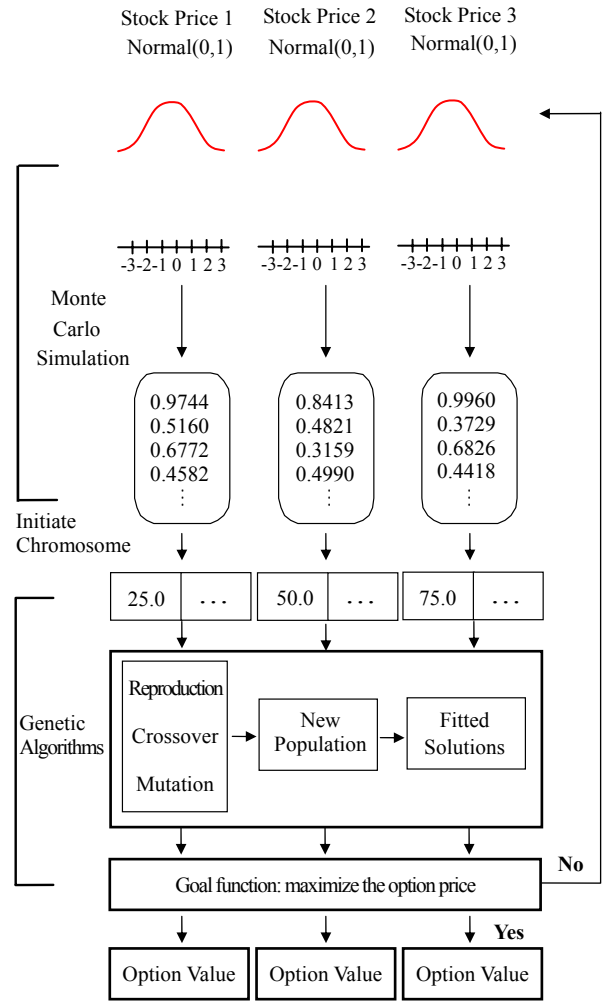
Stock Price 1
Normal(0,1)

Stock Price 2
Normal(0,1)

Stock Price 3
Normal(0,1)

-3-2-1 0 1 2 3

-3-2-1 0 1 2 3

-3-2-1 0 1 2 3

Monte Carlo Simulation

0.9744
0.5160
0.6772
0.4582
⋮

0.8413
0.4821
0.3159
0.4990
⋮

0.9960
0.3729
0.6826
0.4418
⋮

Initiate Chromosome

25.0 | . . .

50.0 | . . .

75.0 | . . .

Genetic Algorithms

Reproduction
Crossover
Mutation

New Population

Fitted Solutions

Goal function: maximize the option price

No

Yes

Option Value

Option Value

Option Value